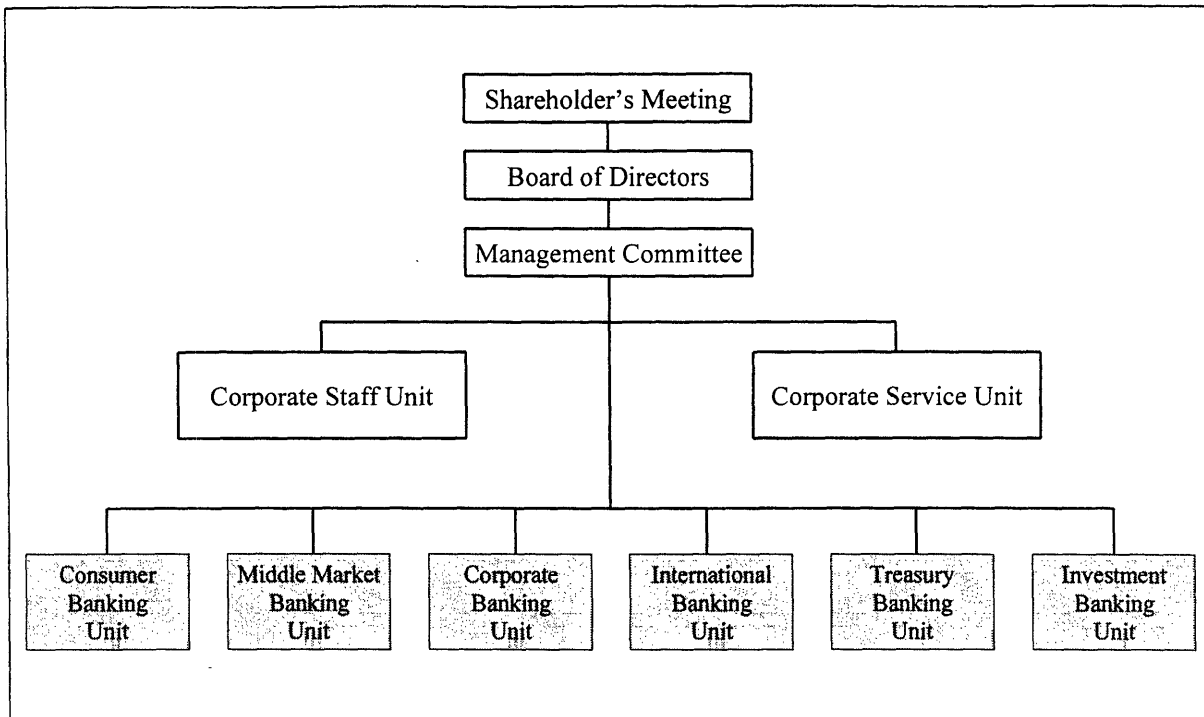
Shareholder's Meeting

Board of Directors

Management Committee

Corporate Staff Unit

Corporate Service Unit

Consumer Banking Unit

Middle Market Banking Unit

Corporate Banking Unit

International Banking Unit

Treasury Banking Unit

Investment Banking Unit